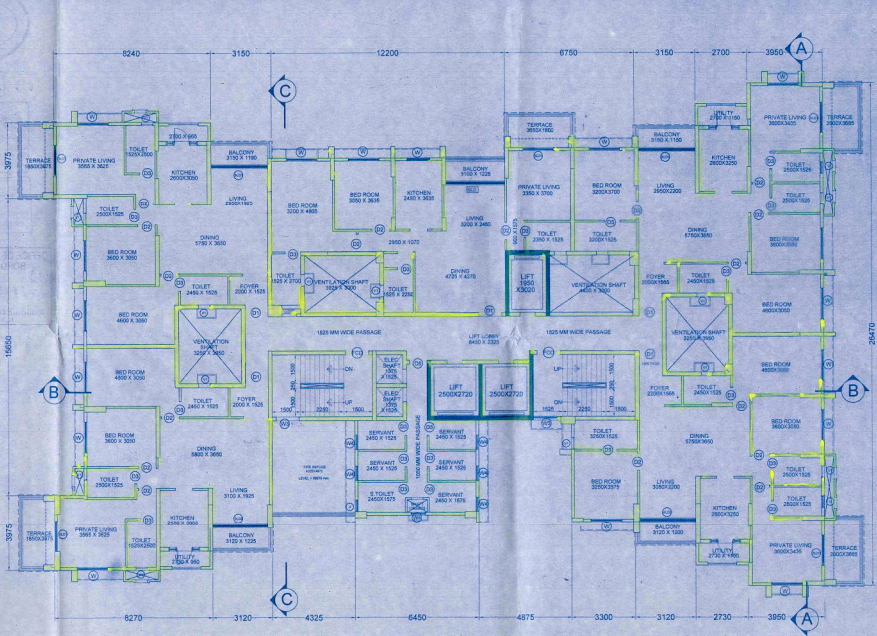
8240 3150 12200 6750 3150 2700 3950
A
C
TERRACE 1850X3975
PRIVATE LIVING 3565 X 3625
TOILET 1525X2500
2730 X 950
KITCHEN 2600X3050
BALCONY 3150 X 1150
LIVING 2450X1950
BED ROOM 3200 X 4805
BED ROOM 3050 X 3635
KITCHEN 2450 X 3635
BALCONY 3100 X 1225
LIVING 3200 X 2460
TERRACE 3650X1600
PRIVATE LIVING 3350 X 3700
BED ROOM 3200X3700
BALCONY 3150 X 1150
LIVING 2950X2300
KITCHEN 2600X3250
UTILITY 2730 X 1150
PRIVATE LIVING 3600X3425
TERRACE 3600X3685
TOILET 2500X1525
TOILET 2500X1525
TOILET 2500X1525
DINING 5750 X 3650
2950 X 1070
TOILET 3350 X 1525
TOILET 3200X1525
DINING 5750X3650
BED ROOM 3600X3050
BED ROOM 3600 X 3050
TOILET 1525 X 2700
VENTILATION SHAFT 2500 X 3200
TOILET 1525 X 2250
DINING 4720 X 4275
LIFT 1850 X3020
VENTILATION SHAFT 4400 X 3200
FOYER 2030X1565
TOILET 2450X1525
TOILET 2450 X 1525
FOYER 2000 X 1525
BED ROOM 4600 X 3050
VENTILATION SHAFT 3250 X 3650
1525 MM WIDE PASSAGE
LIFT LOBBY 6450 X 3325
1525 MM WIDE PASSAGE
VENTILATION SHAFT 3250 X 3650
BED ROOM 4600X3050
3975
15650
26470
BED ROOM 4600 X 3050
ON
UP
ELEC SHAFT 300 X 1525
ELEC SHAFT 300 X 1525
LIFT 2500X2720
LIFT 2500X2720
ON
UP
BED ROOM 4600X3050
B
B
TOILET 2450 X 1525
FOYER 2000 X 1525
1500 2250 1500
1525 2250 1500
FOYER 2330X1565
TOILET 2450X1525
BED ROOM 3600 X 3050
SERVANT 2450 X 1525
SERVANT 2450 X 1525
1000 MM WIDE PASSAGE
TOILET 3250X1525
BED ROOM 3600X3050
DINING 5800 X 3650
SERVANT 2450 X 1525
SERVANT 2450 X 1525
FIRE REFUGE AREA LEVEL
DINING 5750X3650
TOILET 2500X1525
LIVING 3100 X 1925
S TOILET 2450X1675
SERVANT 2450 X 1675
BED ROOM 3250X3975
LIVING 3050X2300
KITCHEN 2600X3250
TOILET 2500X1525
TOILET 2500X1525
KITCHEN 2500 X 3050
TERRACE 1850X3975
PRIVATE LIVING 3565 X 3625
TOILET 1525X2500
UTILITY 2730 X 950
BALCONY 3120 X 1225
BALCONY 3120 X 1200
UTILITY 2730 X 1150
PRIVATE LIVING 3600X3435
TERRACE 3600X3685
3975
C
A
8270 3120 4325 6450 4875 3300 3120 2730 3950